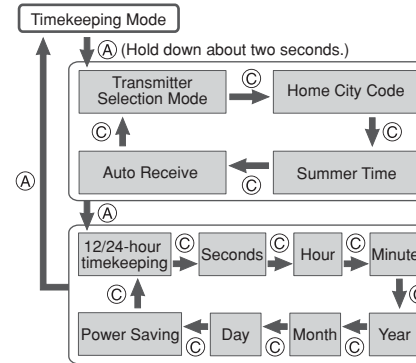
Timekeeping Mode

Ⓐ (Hold down about two seconds.)

Transmitter Selection Mode

Ⓒ

Home City Code

Ⓒ

Ⓒ

Auto Receive

Ⓒ

Summer Time

Ⓐ

Ⓐ

12/24-hour timekeeping

Ⓒ

Seconds

Ⓒ

Hour

Ⓒ

Minute

Ⓒ

Ⓒ

Power Saving

Ⓒ

Day

Ⓒ

Month

Ⓒ

Year